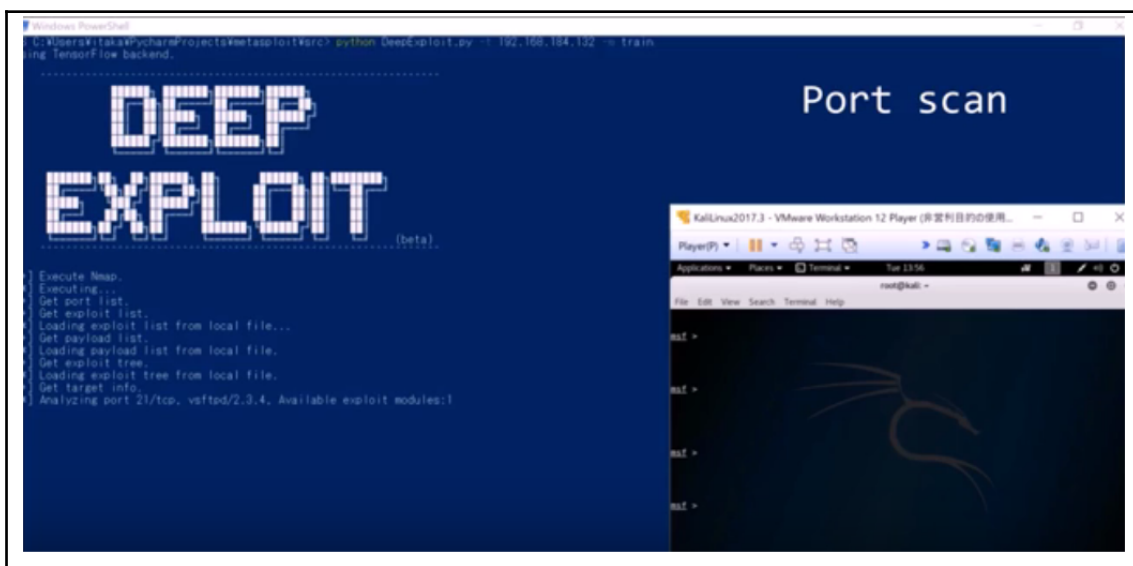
Windows PowerShell

C:¥Users¥itaka¥PycharmProjects¥metasploit¥src> python DeepExploit.py -t 192.168.184.132 -m train
ing TensorFlow backend.

DEEP
EXPLOIT
(beta)

] Execute Nmap.
Executing...
] Get port list.
] Get exploit list.
] Loading exploit list from local file...
] Get payload list.
] Loading payload list from local file.
] Get exploit tree.
] Loading exploit tree from local file.
] Get target info.
] Analyzing port 21/tcp, vsftpd/2.3.4, Available exploit modules:1

Port scan

KaliLinux2017.3 - VMware Workstation 12 Player (非営利目的の使用...

Player(P) ▾

Applications ▾ Places ▾ Terminal ▾ Tue 13:56

root@kali: ~

File Edit View Search Terminal Help

msf >

msf >

msf >

msf >